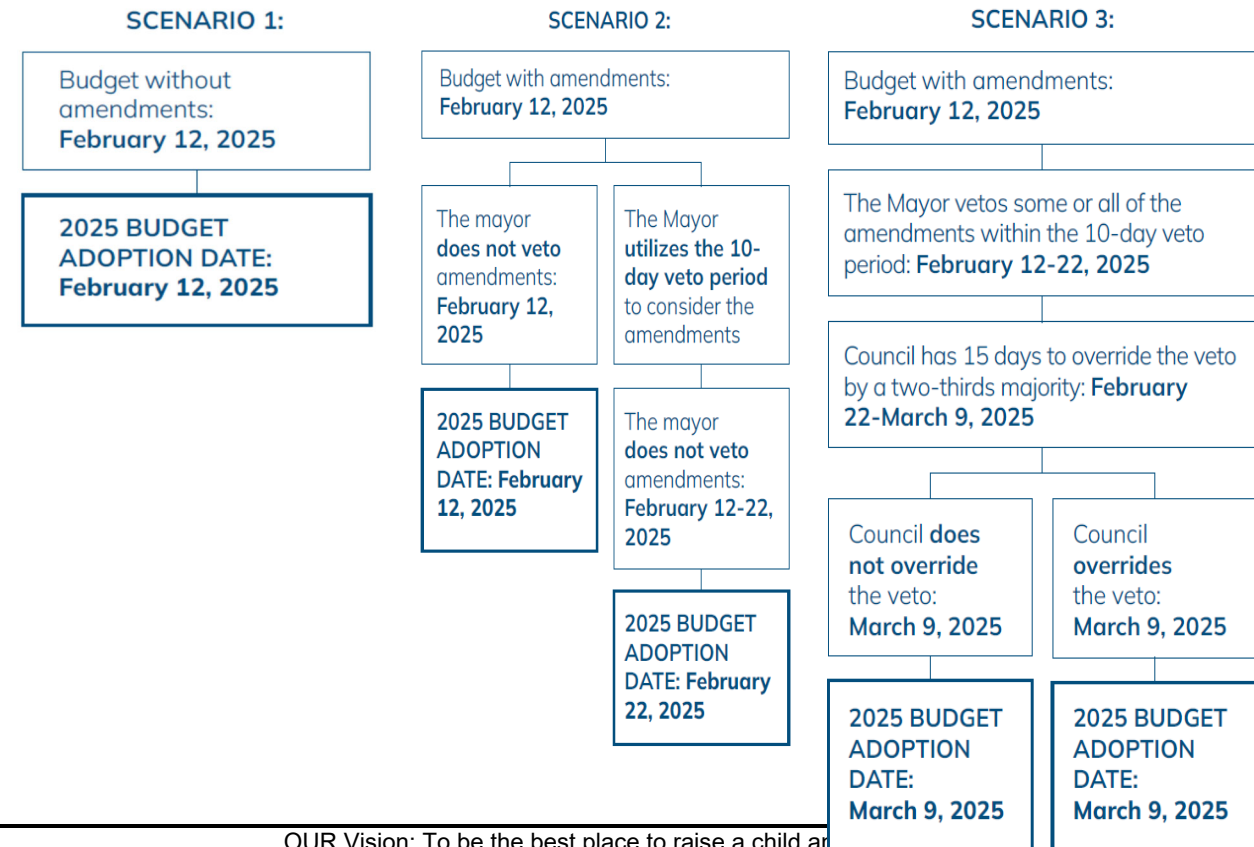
SCENARIO 1:

Budget without amendments: **February 12, 2025**

**2025 BUDGET ADOPTION DATE: February 12, 2025**

SCENARIO 2:

Budget with amendments: **February 12, 2025**

The mayor **does not veto** amendments: **February 12, 2025**

**2025 BUDGET ADOPTION DATE: February 12, 2025**

The Mayor **utilizes the 10-day veto period** to consider the amendments

The mayor **does not veto** amendments: **February 12-22, 2025**

**2025 BUDGET ADOPTION DATE: February 22, 2025**

SCENARIO 3:

Budget with amendments: **February 12, 2025**

The Mayor vetos some or all of the amendments within the 10-day veto period: **February 12-22, 2025**

Council has 15 days to override the veto by a two-thirds majority: **February 22-March 9, 2025**

Council **does not override** the veto: **March 9, 2025**

**2025 BUDGET ADOPTION DATE: March 9, 2025**

Council **overrides** the veto: **March 9, 2025**

**2025 BUDGET ADOPTION DATE: March 9, 2025**

OUR Vision: To be the best place to raise a child a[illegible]